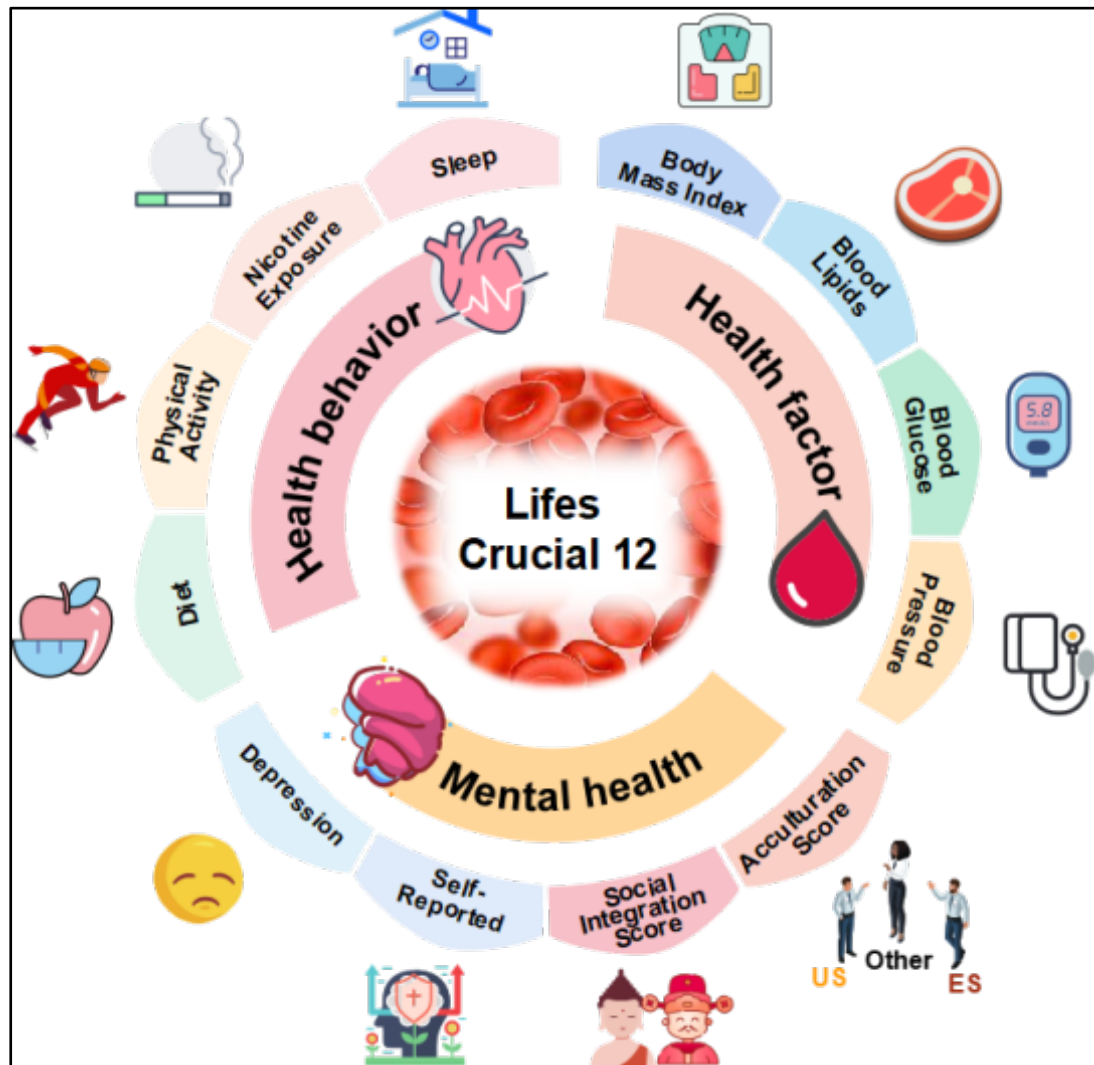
Lifes Crucial 12

Health behavior

Sleep

Nicotine Exposure

Physical Activity

Diet

Health factor

Body Mass Index

Blood Lipids

Blood Glucose

5.8

Blood Pressure

Mental health

Depression

Self-Reported

Social Integration Score

Acculturation Score

US

Other

ES